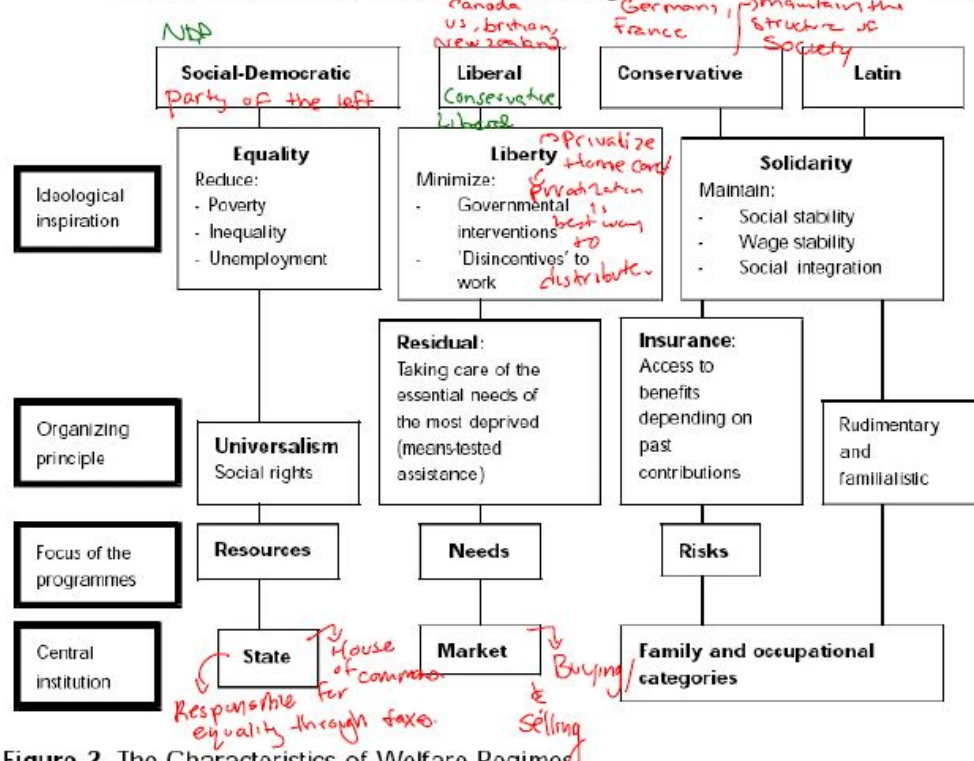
Canada
us, britian,
new zealand

Germany,
France

maintain the
structure of
Society

NDP

Social-Democratic
party of the left

Liberal
Conservative
Liberal

Conservative

Latin

Ideological inspiration

Equality
Reduce:
- Poverty
- Inequality
- Unemployment

Liberty
Minimize:
- Governmental interventions
- 'Disincentives' to work

Privalize
Home card
Privatization
is
best way
to
distribute.

Solidarity
Maintain:
- Social stability
- Wage stability
- Social integration

Organizing principle

Universalism
Social rights

Residual:
Taking care of the essential needs of the most deprived (means-tested assistance)

Insurance:
Access to benefits depending on past contributions

Rudimentary and familialistic

Focus of the programmes

Resources

Needs

Risks

Central institution

State

House
of commons

Responsible
for
equality through taxes.

Market

Buying/
&
Selling

Family and occupational categories

Figure 2. The Characteristics of Welfare Regimes